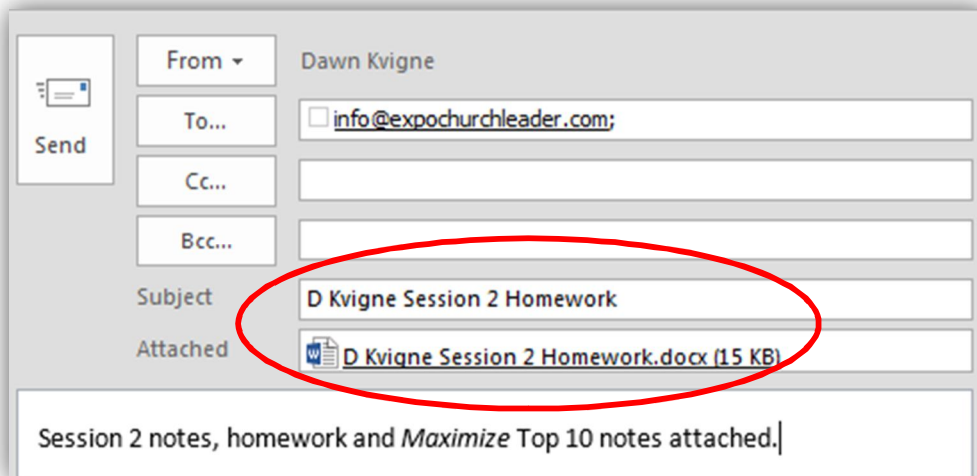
Send

From ▾ Dawn Kvigne

To... info@expochurchleader.com;

Cc...

Bcc...

Subject D Kvigne Session 2 Homework

Attached D Kvigne Session 2 Homework.docx (15 KB)

Session 2 notes, homework and *Maximize* Top 10 notes attached.